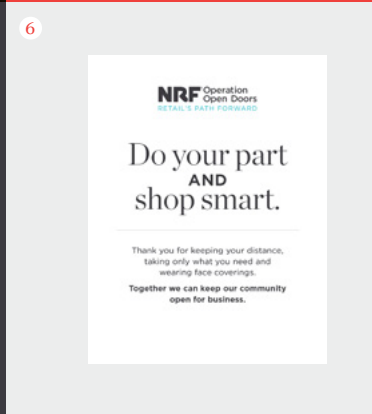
6

NRF Operation Open Doors
RETAIL'S PATH FORWARD

Do your part
AND
shop smart.

Thank you for keeping your distance, taking only what you need and wearing face coverings.

Together we can keep our community open for business.